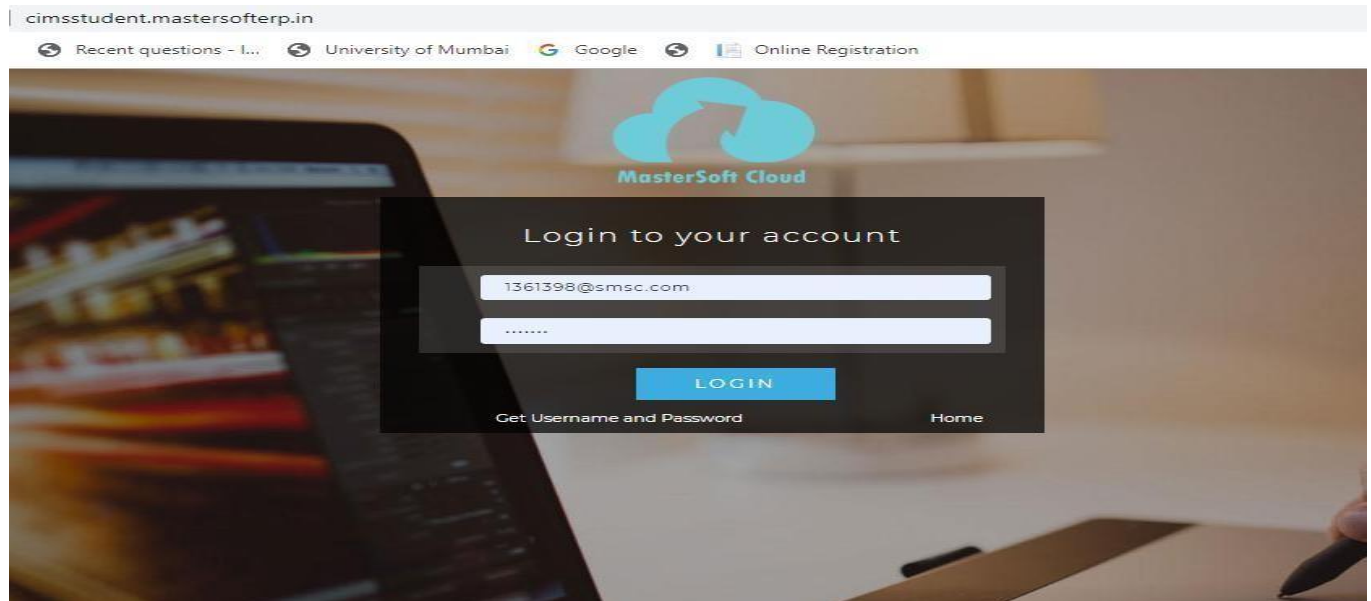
cimsstudent.mastersofterp.in

Recent questions - I... University of Mumbai Google Online Registration

MasterSoft Cloud

Login to your account

1361398@smsc.com

•••••••

LOGIN

Get Username and Password

Home